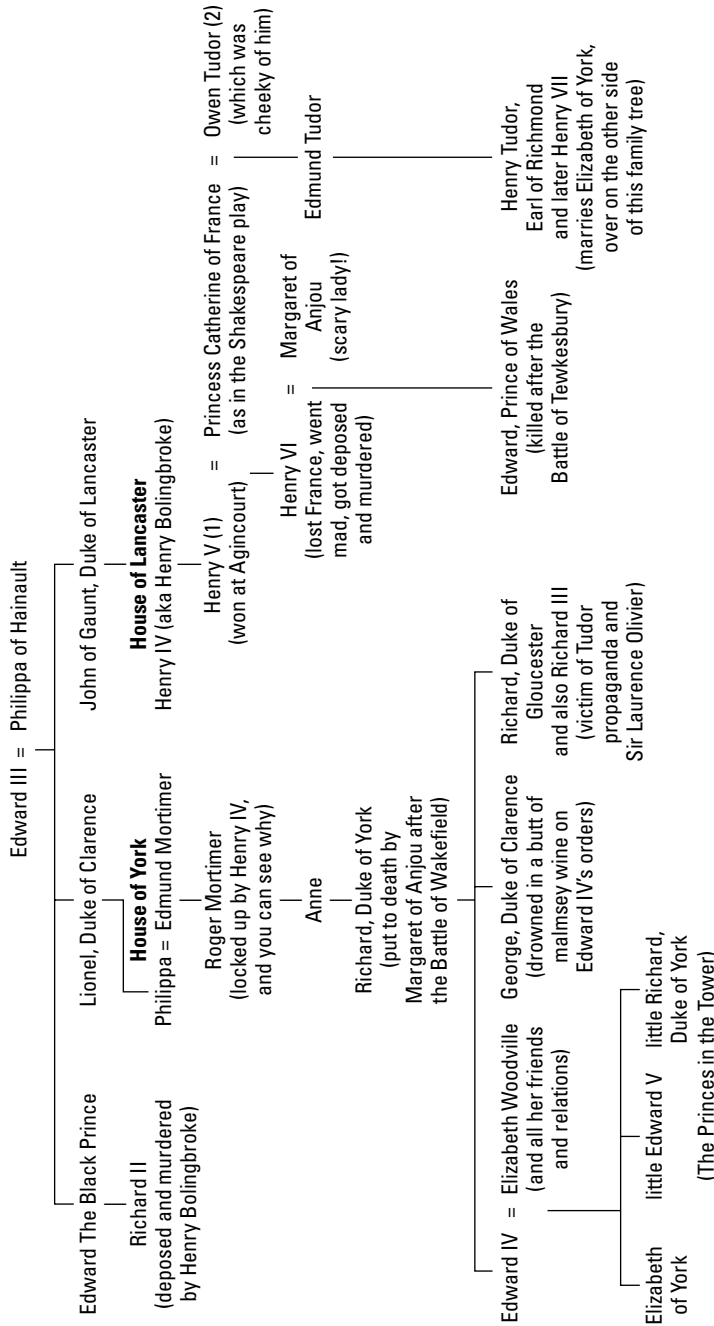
Edward III = Philippa of Hainault

Edward The Black Prince

Richard II
(deposed and murdered by Henry Bolingbroke)

Lionel, Duke of Clarence

**House of York**
Philippa = Edmund Mortimer

Roger Mortimer
(locked up by Henry IV, and you can see why)

Anne

Richard, Duke of York
(put to death by Margaret of Anjou after the Battle of Wakefield)

John of Gaunt, Duke of Lancaster

**House of Lancaster**
Henry IV (aka Henry Bolingbroke)

Henry V (1) (won at Agincourt) = Princess Catherine of France (as in the Shakespeare play) = Owen Tudor (2) (which was cheeky of him)

Henry VI
(lost France, went mad, got deposed and murdered) = Margaret of Anjou (scary lady!)

Edward, Prince of Wales
(killed after the Battle of Tewkesbury)

Edmund Tudor

Henry Tudor, Earl of Richmond and later Henry VII
(marries Elizabeth of York, over on the other side of this family tree)

Edward IV = Elizabeth Woodville
(and all her friends and relations)

George, Duke of Clarence
(drowned in a butt of malmsey wine on Edward IV's orders)

Richard, Duke of Gloucester and also Richard III
(victim of Tudor propaganda and Sir Laurence Olivier)

Elizabeth of York

little Edward V

little Richard, Duke of York

(The Princes in the Tower)